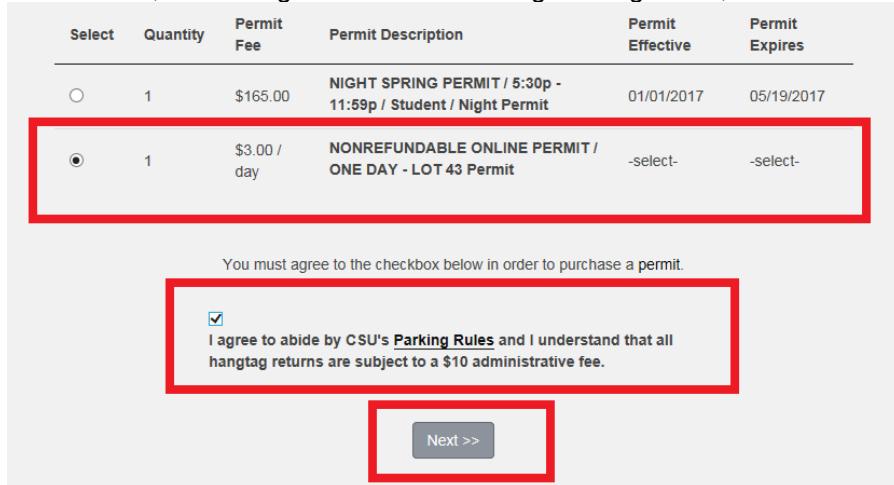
| Select | Quantity | Permit Fee | Permit Description | Permit Effective | Permit Expires |
|---|---|---|---|---|---|
| ○ | 1 | $165.00 | NIGHT SPRING PERMIT / 5:30p - 11:59p / Student / Night Permit | 01/01/2017 | 05/19/2017 |
| ● | 1 | $3.00 / day | NONREFUNDABLE ONLINE PERMIT / ONE DAY - LOT 43 Permit | -select- | -select- |

You must agree to the checkbox below in order to purchase a permit.

☑ I agree to abide by CSU's Parking Rules and I understand that all hangtag returns are subject to a $10 administrative fee.

Next >>